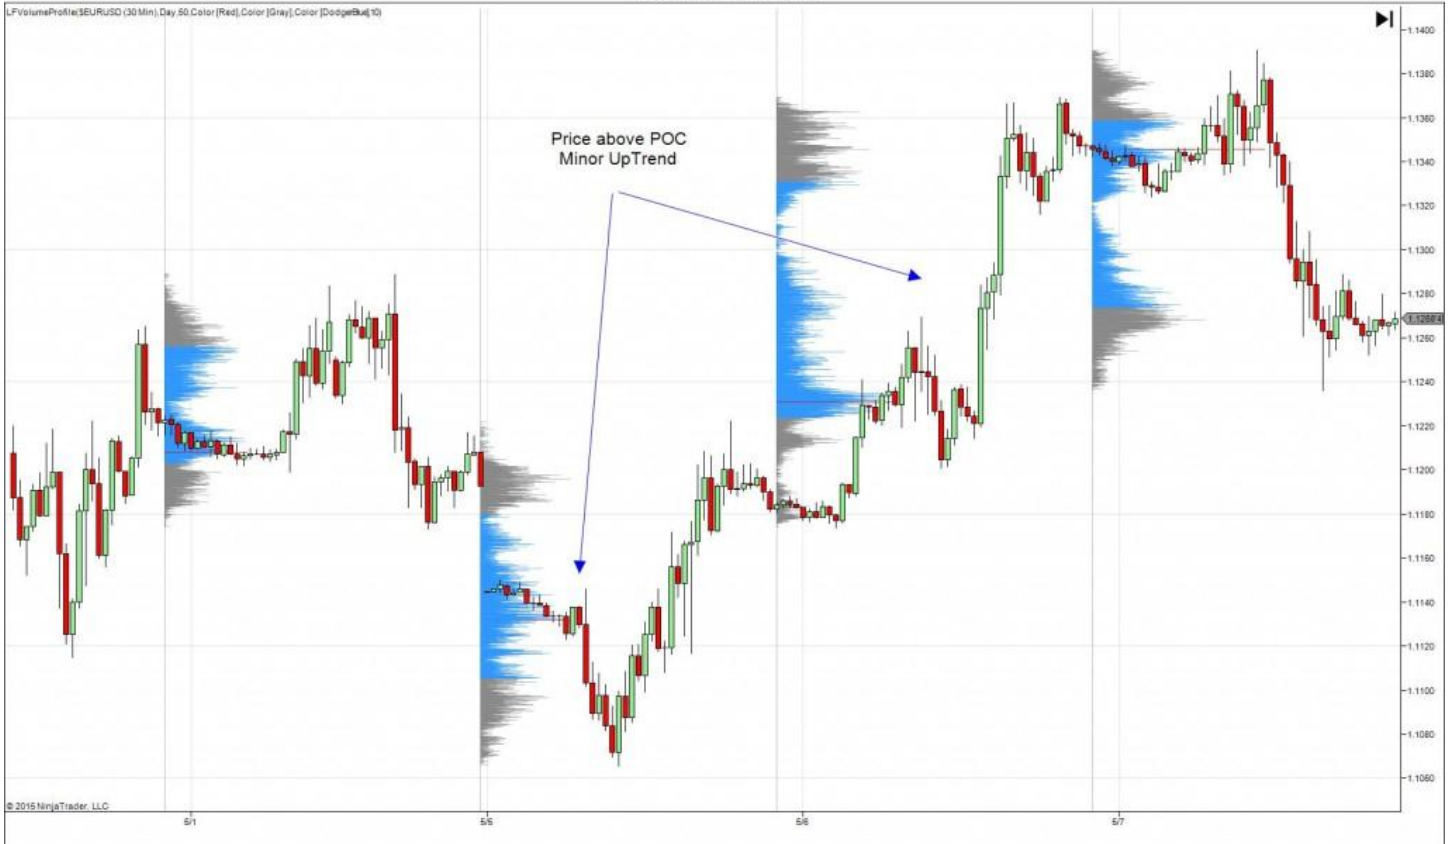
LFVolumeProfile($EURUSD (30 Min),Day,50,Color [Red],Color [Gray],Color [DodgerBlue],10)

Price above POC
Minor UpTrend

1.1400
1.1380
1.1360
1.1340
1.1320
1.1300
1.1280
1.1268'4
1.1260
1.1240
1.1220
1.1200
1.1180
1.1160
1.1140
1.1120
1.1100
1.1080
1.1060

© 2015 NinjaTrader, LLC

5/1
5/5
5/6
5/7